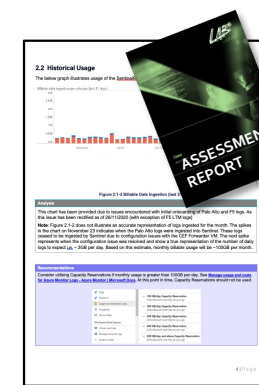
2.2 Historical Usage

The below graph illustrates usage of the Sentinel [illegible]

ASSESSMENT REPORT

Figure 2.1-2 Billable Data Ingestion (last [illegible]

Analysis

This chart has been provided due to issues encountered with initial onboarding of Palo Alto and F5 logs. As the issue has been rectified as of 28/11/2020 (with exception of F5 LTM logs)

Note: Figure 2.1-2 does not illustrate an accurate representation of logs ingested for the month. The spikes in the chart on November 23 indicates when the Palo Alto logs were ingested into Sentinel. These logs ceased to be ingested by Sentinel due to configuration issues with the CEF Forwarder VM. The next spike represents when the configuration issue was resolved and show a true representation of the number of daily logs to expect i.e. ~ 3GB per day. Based on this estimate, monthly billable usage will be ~105GB per month.

Recommendations

Consider utilising Capacity Reservations if monthly usage is greater than 100GB per day. See Manage usage and costs for Azure Monitor Logs - Azure Monitor | Microsoft Docs. At this point in time, Capacity Reservations should not be used.

4 | Page